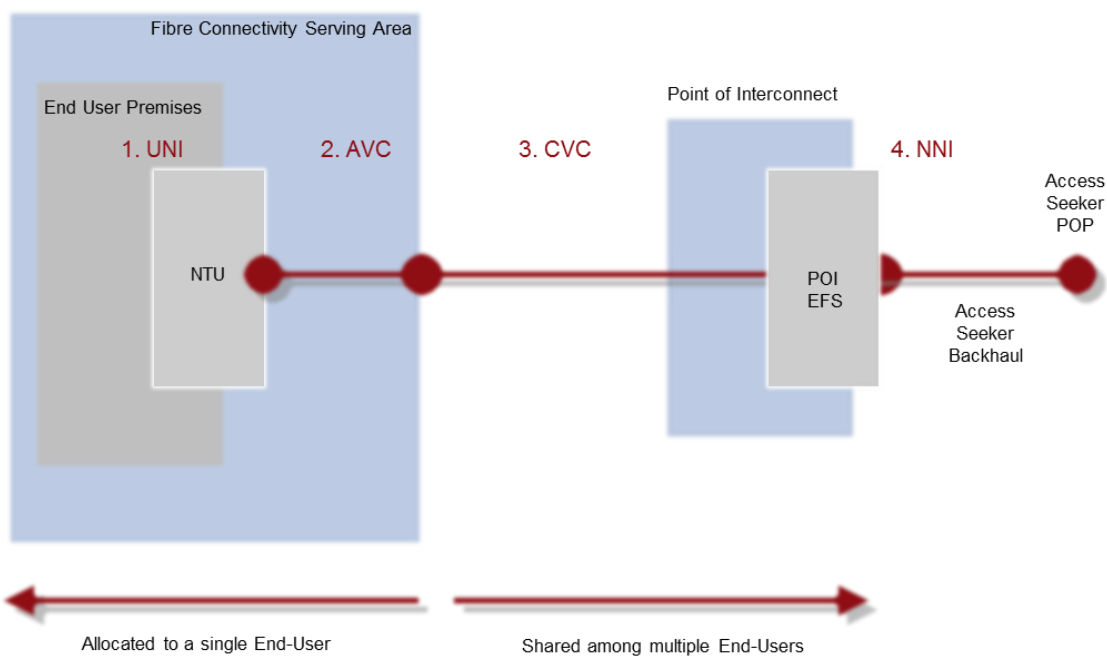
Fibre Connectivity Serving Area

End User Premises

1. UNI

2. AVC

3. CVC

Point of Interconnect

4. NNI

Access Seeker POP

NTU

POI EFS

Access Seeker Backhaul

Allocated to a single End-User

Shared among multiple End-Users